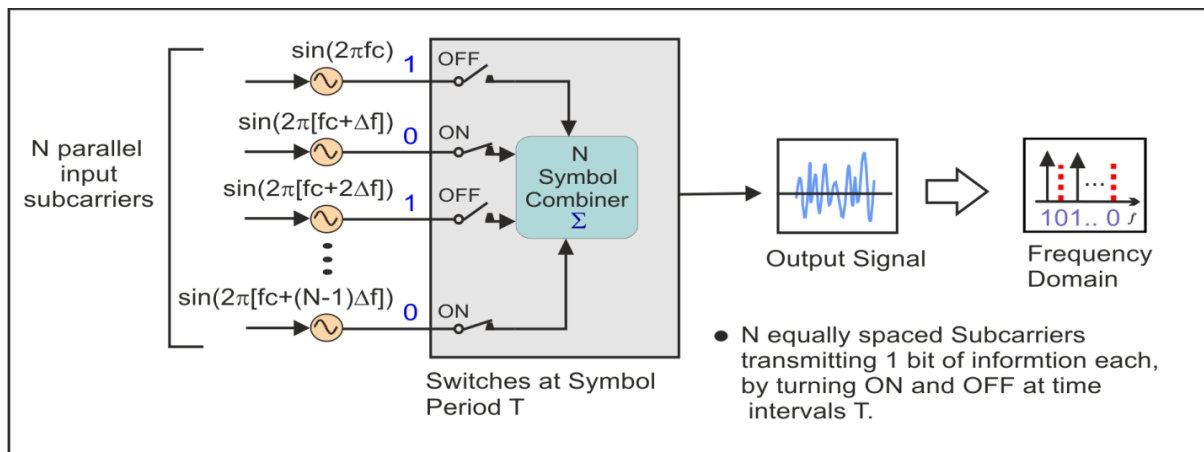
N parallel input subcarriers

$\sin(2\pi fc)$ 1 OFF

$\sin(2\pi[fc+\Delta f])$ 0 ON

$\sin(2\pi[fc+2\Delta f])$ 1 OFF

$\sin(2\pi[fc+(N-1)\Delta f])$ 0 ON

N Symbol Combiner $\Sigma$

Switches at Symbol Period T

Output Signal

101.. 0 $f$

Frequency Domain

● N equally spaced Subcarriers transmitting 1 bit of informtion each, by turning ON and OFF at time intervals T.